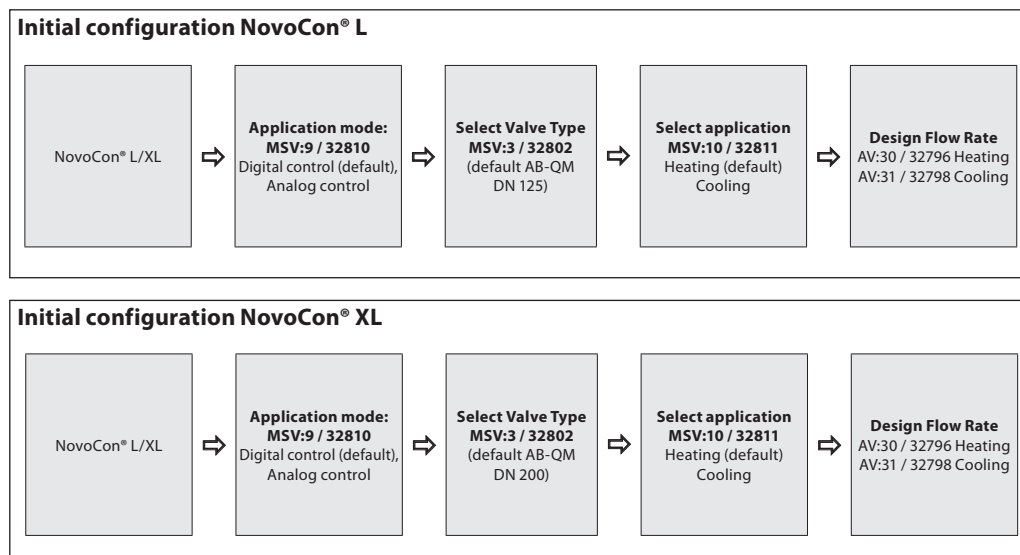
Initial configuration NovoCon® L

NovoCon® L/XL

Application mode: MSV:9 / 32810 Digital control (default), Analog control

Select Valve Type MSV:3 / 32802 (default AB-QM DN 125)

Select application MSV:10 / 32811 Heating (default) Cooling

Design Flow Rate AV:30 / 32796 Heating AV:31 / 32798 Cooling

Initial configuration NovoCon® XL

NovoCon® L/XL

Application mode: MSV:9 / 32810 Digital control (default), Analog control

Select Valve Type MSV:3 / 32802 (default AB-QM DN 200)

Select application MSV:10 / 32811 Heating (default) Cooling

Design Flow Rate AV:30 / 32796 Heating AV:31 / 32798 Cooling